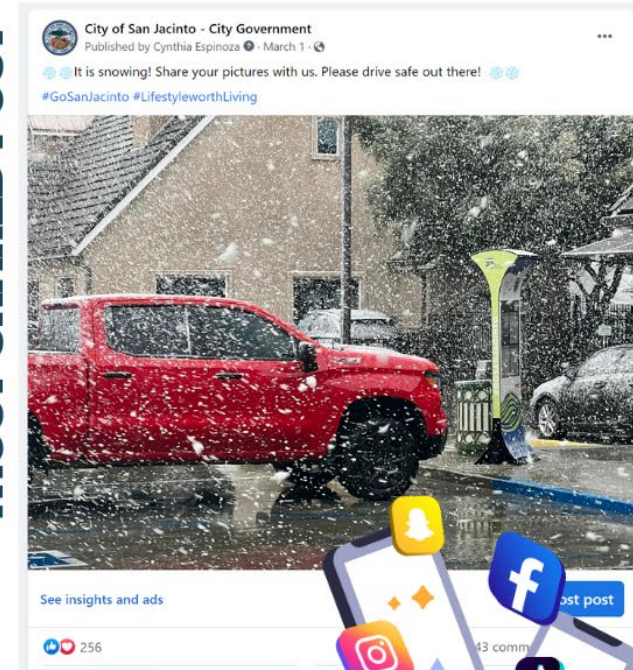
City of San Jacinto - City Government
Published by Cynthia Espinoza · March 1 ·

It is snowing! Share your pictures with us. Please drive safe out there!

#GoSanJacinto #LifestyleworthLiving

See insights and ads

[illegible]ost post

256

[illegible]43 comm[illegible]